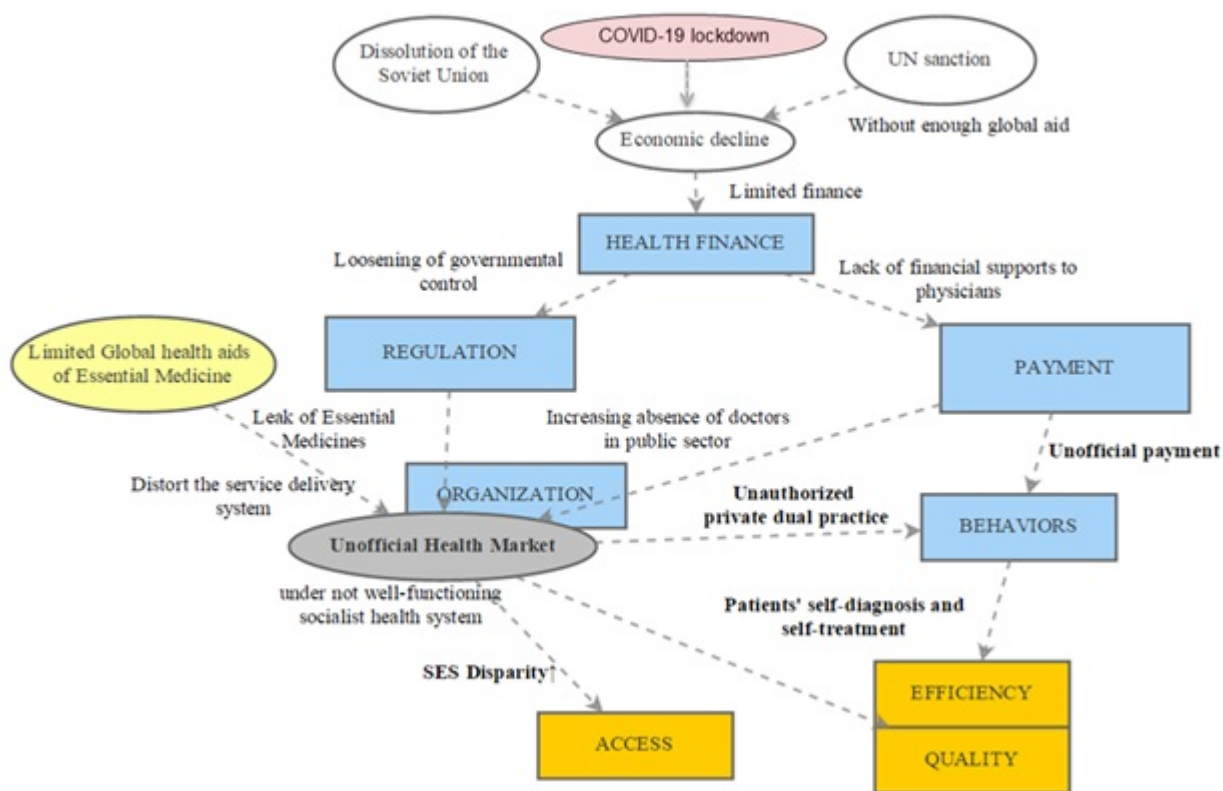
Dissolution of the Soviet Union

COVID-19 lockdown

UN sanction

Economic decline

Without enough global aid

Limited finance

HEALTH FINANCE

Loosening of governmental control

Lack of financial supports to physicians

Limited Global health aids of Essential Medicine

REGULATION

PAYMENT

Leak of Essential Medicines

Increasing absence of doctors in public sector

Unofficial payment

Distort the service delivery system

ORGANIZATION

Unauthorized private dual practice

BEHAVIORS

Unofficial Health Market

under not well-functioning socialist health system

Patients' self-diagnosis and self-treatment

SES Disparity↑

EFFICIENCY

ACCESS

QUALITY